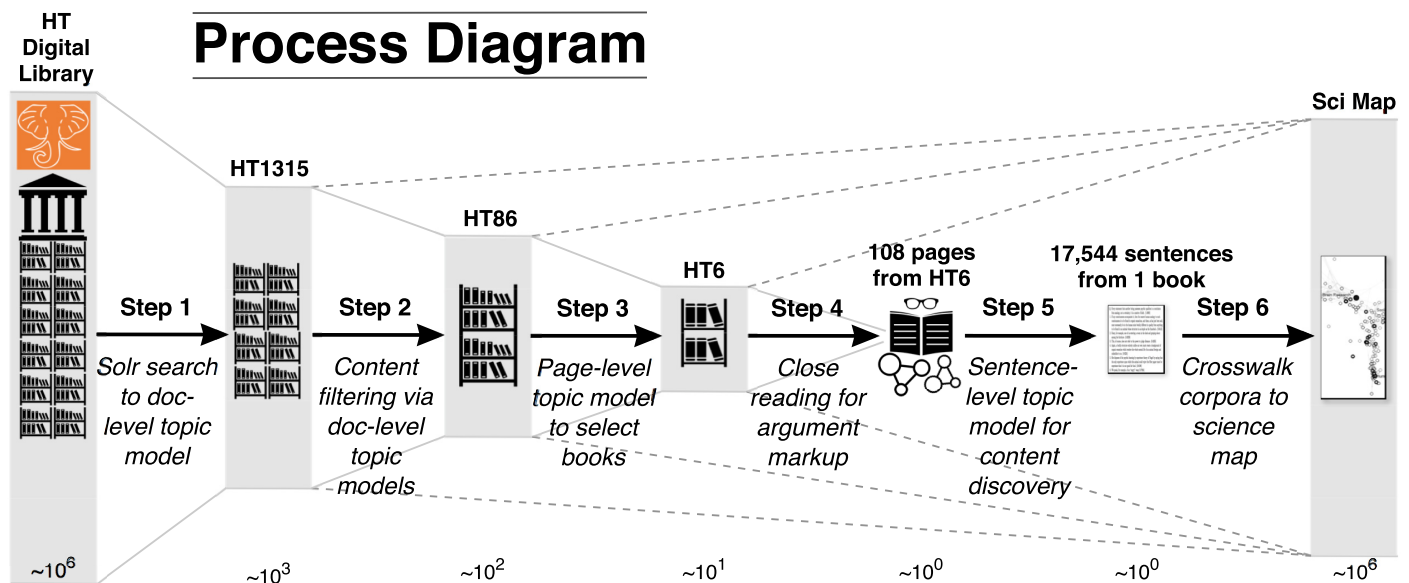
HT Digital Library

Process Diagram

Sci Map

HT1315

HT86

HT6

108 pages from HT6

17,544 sentences from 1 book

Step 1
Solr search to doc-level topic model

Step 2
Content filtering via doc-level topic models

Step 3
Page-level topic model to select books

Step 4
Close reading for argument markup

Step 5
Sentence-level topic model for content discovery

Step 6
Crosswalk corpora to science map

$\sim10^6$

$\sim10^3$

$\sim10^2$

$\sim10^1$

$\sim10^0$

$\sim10^0$

$\sim10^6$